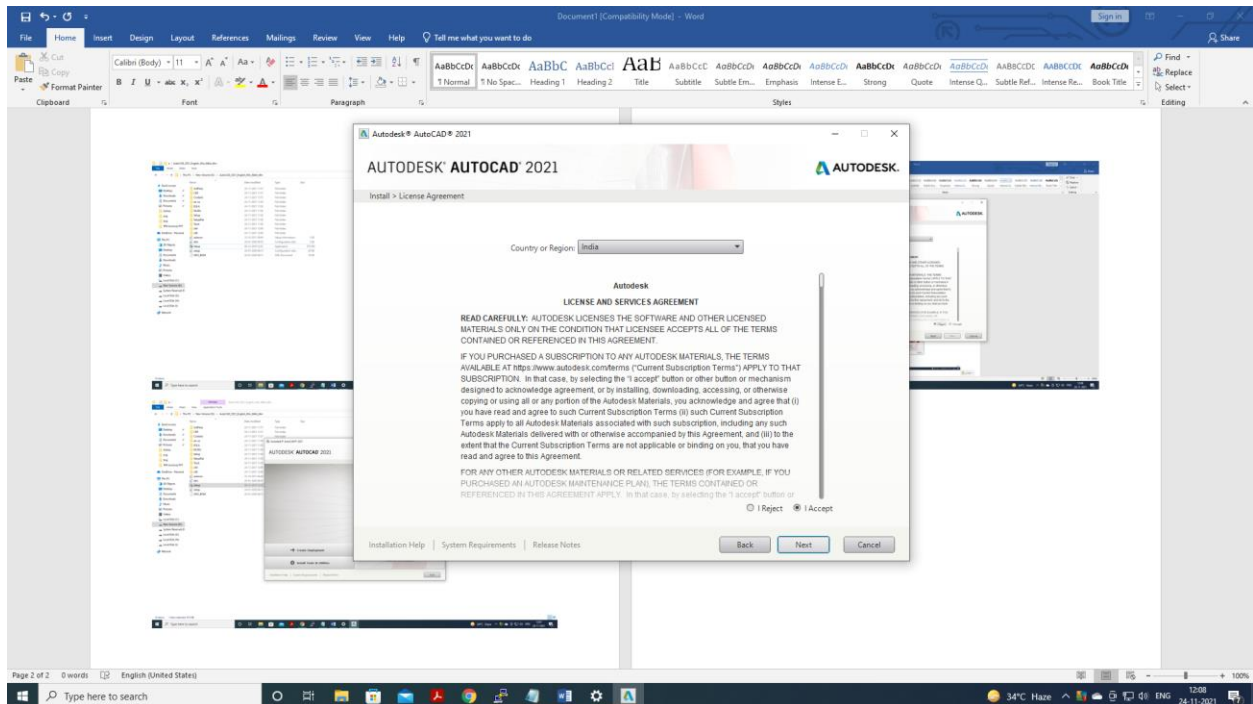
Document1 [Compatibility Mode] - Word

Sign in

File Home Insert Design Layout References Mailings Review View Help Tell me what you want to do

Share

Cut
Copy
Paste
Format Painter
Clipboard

Calibri (Body) 11
Font

Paragraph

AaBbCcDc ¶ Normal
AaBbCcDc ¶ No Spac...
AaBbC Heading 1
AaBbCcI Heading 2
AaB Title
AaBbCcC Subtitle
AaBbCcDc Subtle Em...
AaBbCcDc Emphasis
AaBbCcDc Intense E...
AaBbCcDc Strong
AaBbCcDc Quote
AaBbCcDc Intense Q...
AaBbCcDc Subtle Ref...
AaBbCcDc Intense Re...
AaBbCcDc Book Title
Styles

Find
Replace
Select
Editing

Autodesk® AutoCAD® 2021

AUTODESK® AUTOCAD® 2021

AUTODESK.

Install > License Agreement

Country or Region: India

Autodesk

LICENSE AND SERVICES AGREEMENT

READ CAREFULLY: AUTODESK LICENSES THE SOFTWARE AND OTHER LICENSED MATERIALS ONLY ON THE CONDITION THAT LICENSEE ACCEPTS ALL OF THE TERMS CONTAINED OR REFERENCED IN THIS AGREEMENT.

IF YOU PURCHASED A SUBSCRIPTION TO ANY AUTODESK MATERIALS, THE TERMS AVAILABLE AT https://www.autodesk.com/terms ("Current Subscription Terms") APPLY TO THAT SUBSCRIPTION. In that case, by selecting the "I accept" button or other button or mechanism designed to acknowledge agreement, or by installing, downloading, accessing, or otherwise copying or using all or any portion of the Autodesk Materials, you acknowledge and agree that (i) you have read and agree to such Current Subscription Terms (ii) such Current Subscription Terms apply to all Autodesk Materials associated with such subscription, including any such Autodesk Materials delivered with or otherwise accompanied by this Agreement, and (iii) to the extent that the Current Subscription Terms are not applicable or binding on you, that you have read and agree to this Agreement.

FOR ANY OTHER AUTODESK MATERIALS OR RELATED SERVICES (FOR EXAMPLE, IF YOU PURCHASED AN AUTODESK MAINTENANCE PLAN), THE TERMS CONTAINED OR REFERENCED IN THIS AGREEMENT APPLY. In that case, by selecting the "I accept" button or

I Reject I Accept

Installation Help | System Requirements | Release Notes

Back Next Cancel

AUTODESK AUTOCAD 2021

Page 2 of 2 0 words English (United States)

100%

Type here to search

34°C Haze ENG 12:08 24-11-2021